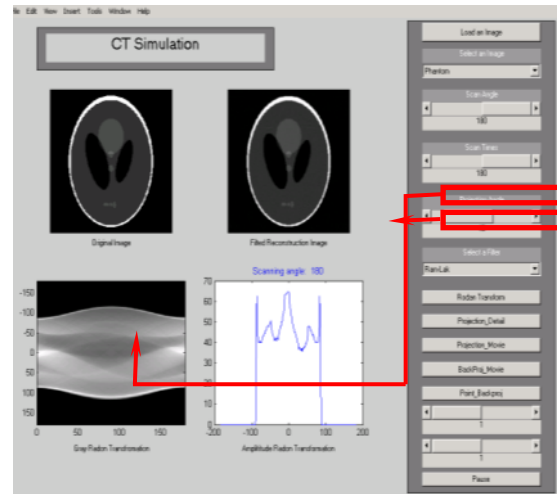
le Edit View Insert Tools Window Help

CT Simulation

Original Image

Filtered Reconstruction Image

Scanning angle: 180

-150
-100
-50
0
50
100
150

0 50 100 150

Gray Radon Transformation

70
60
50
40
30
20
10
0

-200 -100 0 100 200

Amplitude Radon Transformation

Load an Image

Select an Image

Phantom

Scan Angle

180

Scan Times

180

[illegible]

Select a Filter

Ram-Lak

Radon Transform

Projection_Detail

Projection_Movie

BackProj_Movie

Point_Backproj

1

1

Pause